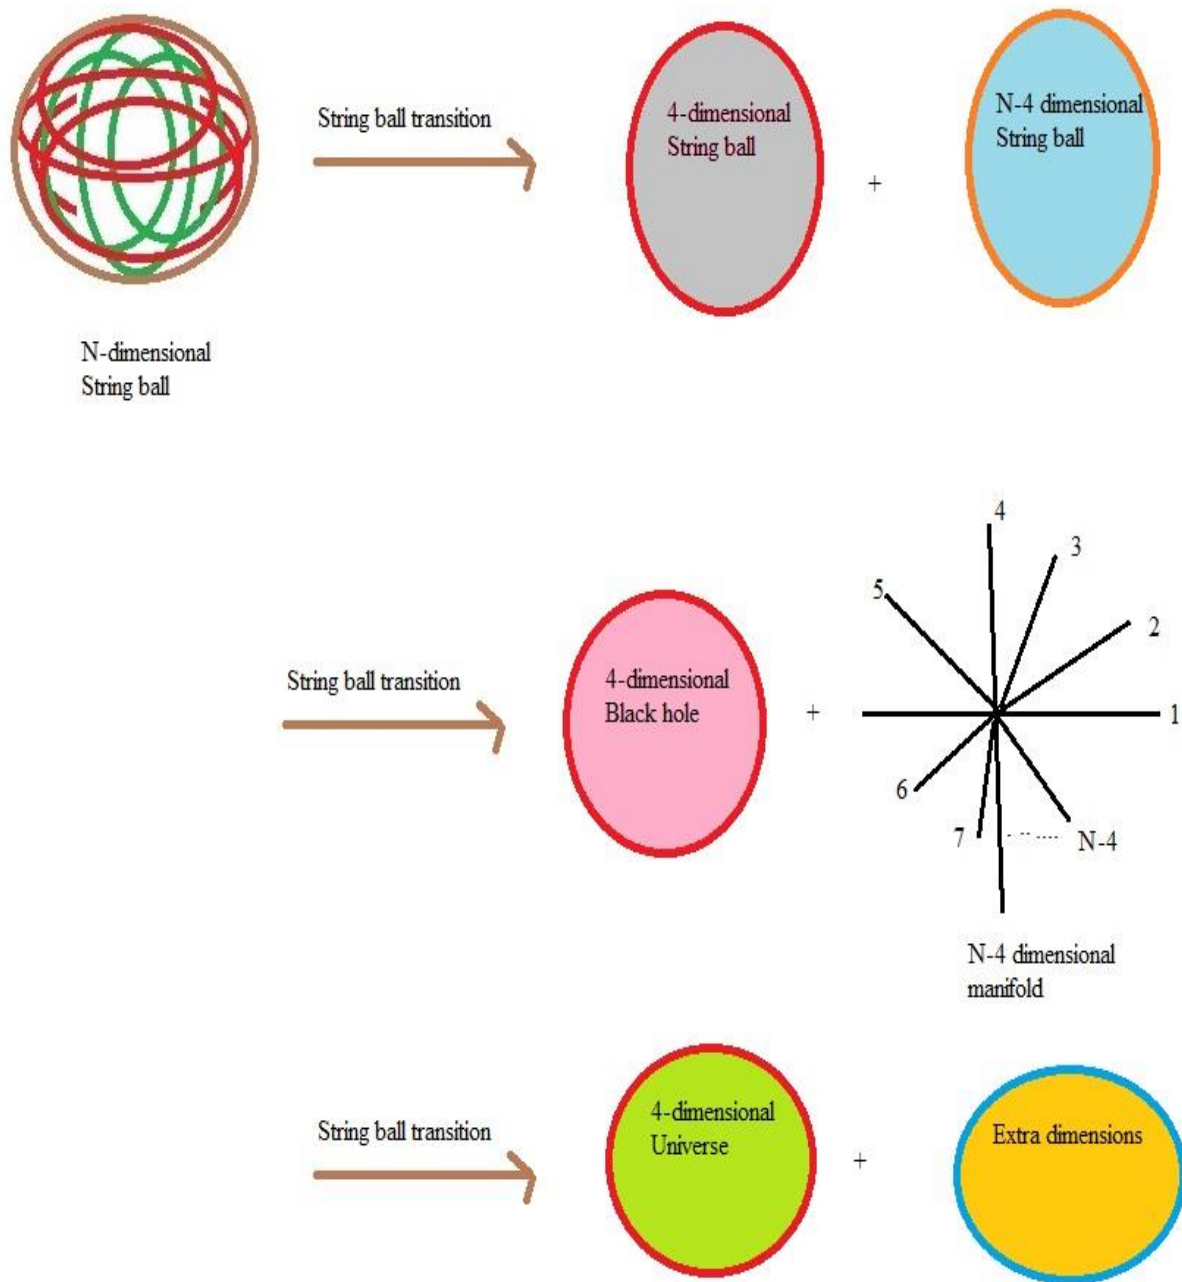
String ball transition

4-dimensional String ball

+

N-4 dimensional String ball

N-dimensional String ball

String ball transition

4-dimensional Black hole

+

4

3

5

2

1

6

7

N-4

N-4 dimensional manifold

String ball transition

4-dimensional Universe

+

Extra dimensions